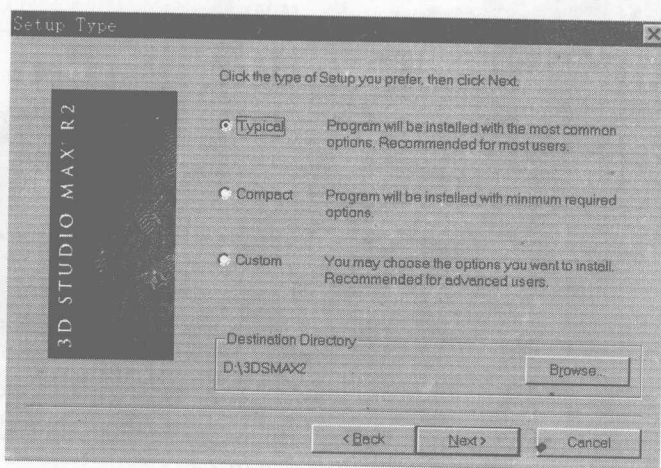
Setup Type

3D STUDIO MAX R2

Click the type of Setup you prefer, then click Next.

Typical Program will be installed with the most common options. Recommended for most users.

Compact Program will be installed with minimum required options.

Custom You may choose the options you want to install. Recommended for advanced users.

Destination Directory

D:\3DSMAX2

Browse...

< Back

Next >

Cancel